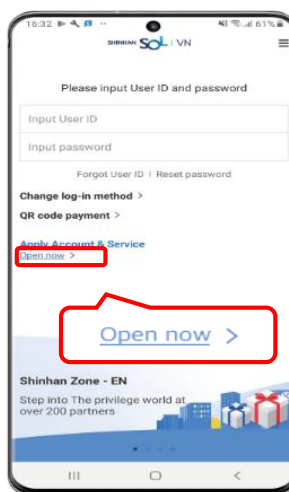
16:32 61%

SHINHAN SOL | VN

Please input User ID and password

Input User ID

Input password

Forgot User ID | Reset password

Change log-in method >

QR code payment >

Apply Account & Service

Open now >

Open now >

Shinhan Zone - EN

Step into The privilege world at over 200 partners